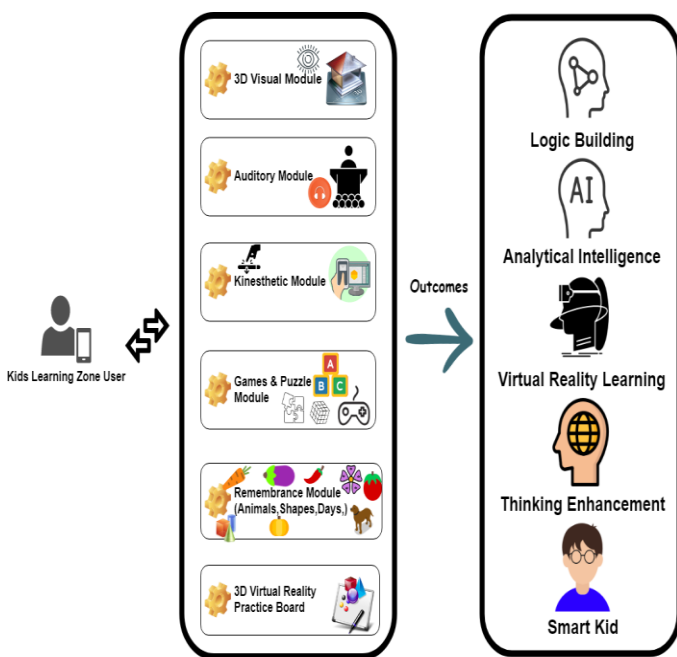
Kids Learning Zone User

3D Visual Module

Auditory Module

Kinesthetic Module

Games & Puzzle Module

A

B

C

Remembrance Module (Animals,Shapes,Days,)

3D Virtual Reality Practice Board

Outcomes

AI

Logic Building

Analytical Intelligence

Virtual Reality Learning

Thinking Enhancement

Smart Kid